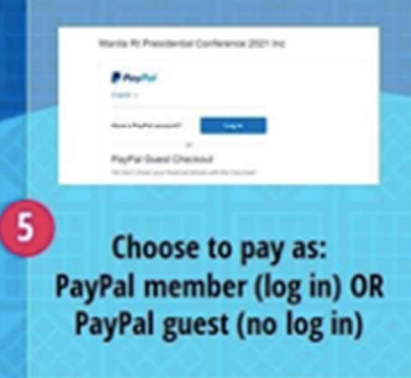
Manila RI Presidential Conference 2021 Inc

PayPal

English

Have a PayPal account? Log In

or

PayPal Guest Checkout

We don't share your financial details with the merchant.

5

Choose to pay as:
PayPal member (log in) OR
PayPal guest (no log in)